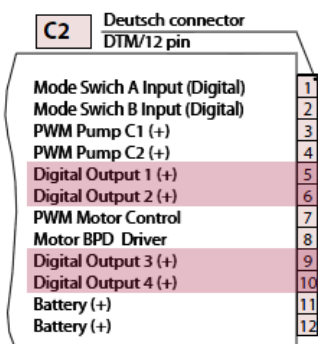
C2

Deutsch connector
DTM/12 pin

| | |
|---|---|
| Mode Swich A Input (Digital) | 1 |
| Mode Swich B Input (Digital) | 2 |
| PWM Pump C1 (+) | 3 |
| PWM Pump C2 (+) | 4 |
| Digital Output 1 (+) | 5 |
| Digital Output 2 (+) | 6 |
| PWM Motor Control | 7 |
| Motor BPD Driver | 8 |
| Digital Output 3 (+) | 9 |
| Digital Output 4 (+) | 10 |
| Battery (+) | 11 |
| Battery (+) | 12 |